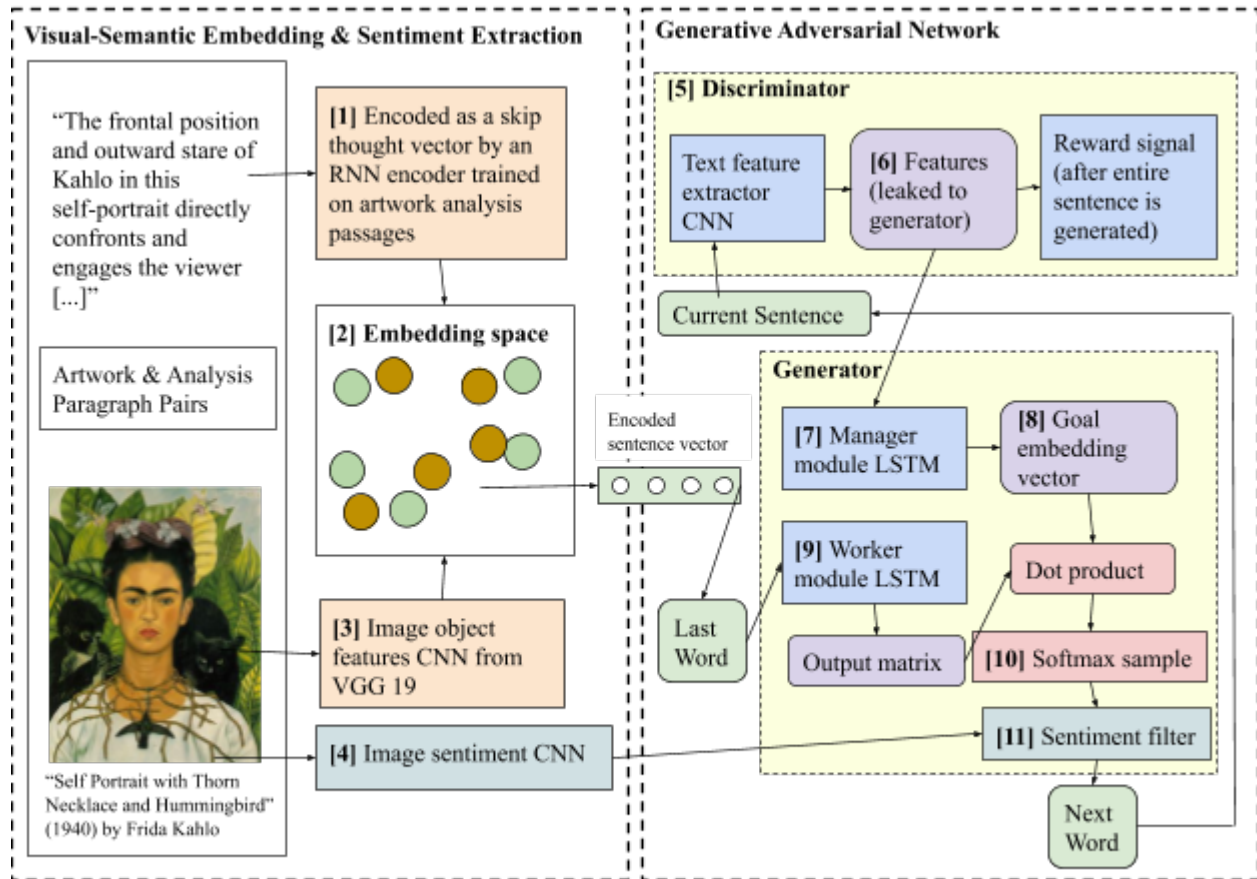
Visual-Semantic Embedding & Sentiment Extraction

"The frontal position and outward stare of Kahlo in this self-portrait directly confronts and engages the viewer [...]"

Artwork & Analysis Paragraph Pairs

"Self Portrait with Thorn Necklace and Hummingbird" (1940) by Frida Kahlo

[1] Encoded as a skip thought vector by an RNN encoder trained on artwork analysis passages

[2] Embedding space

[3] Image object features CNN from VGG 19

[4] Image sentiment CNN

Encoded sentence vector

Generative Adversarial Network

[5] Discriminator

Text feature extractor CNN

[6] Features (leaked to generator)

Reward signal (after entire sentence is generated)

Current Sentence

Generator

[7] Manager module LSTM

[8] Goal embedding vector

[9] Worker module LSTM

Dot product

Last Word

Output matrix

[10] Softmax sample

[11] Sentiment filter

Next Word